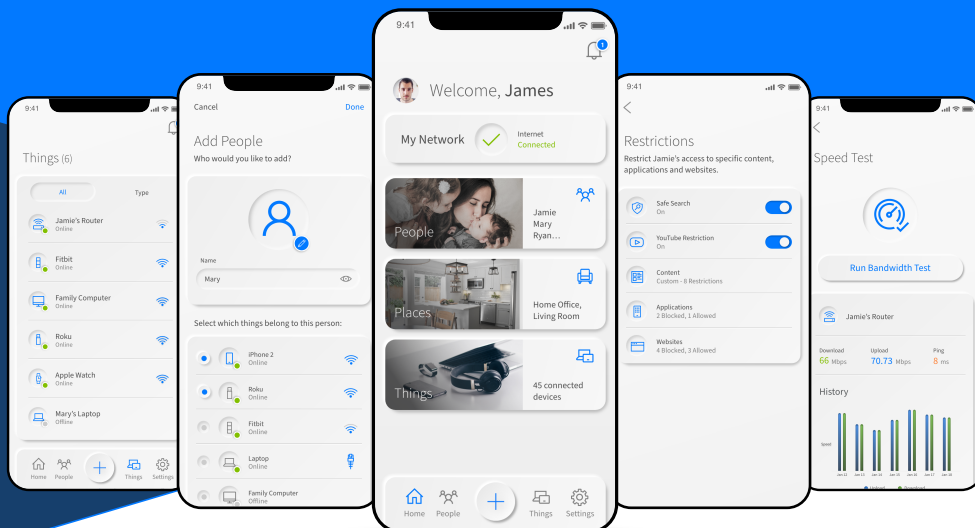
9:41

Things (6)

All

Type

Jamie's Router
Online

Fitbit
Online

Family Computer
Online

Roku
Online

Apple Watch
Online

Mary's Laptop
Offline

Home People Things Settings

9:41

Cancel

Done

Add People

Who would you like to add?

Name

Mary

Select which things belong to this person:

iPhone 2
Online

Roku
Online

Fitbit
Online

Laptop
Online

Family Computer
Offline

9:41

Welcome, James

My Network

Internet
Connected

People

Jamie
Mary
Ryan...

Places

Home Office,
Living Room

Things

45 connected devices

Home People Things Settings

9:41

Restrictions

Restrict Jamie's access to specific content, applications and websites.

Safe Search
On

YouTube Restriction
On

Content
Custom - 8 Restrictions

Applications
2 Blocked, 1 Allowed

Websites
4 Blocked, 3 Allowed

9:41

Speed Test

Run Bandwidth Test

Jamie's Router

Download
66 Mbps

Upload
70.73 Mbps

Ping
8 ms

History

Speed